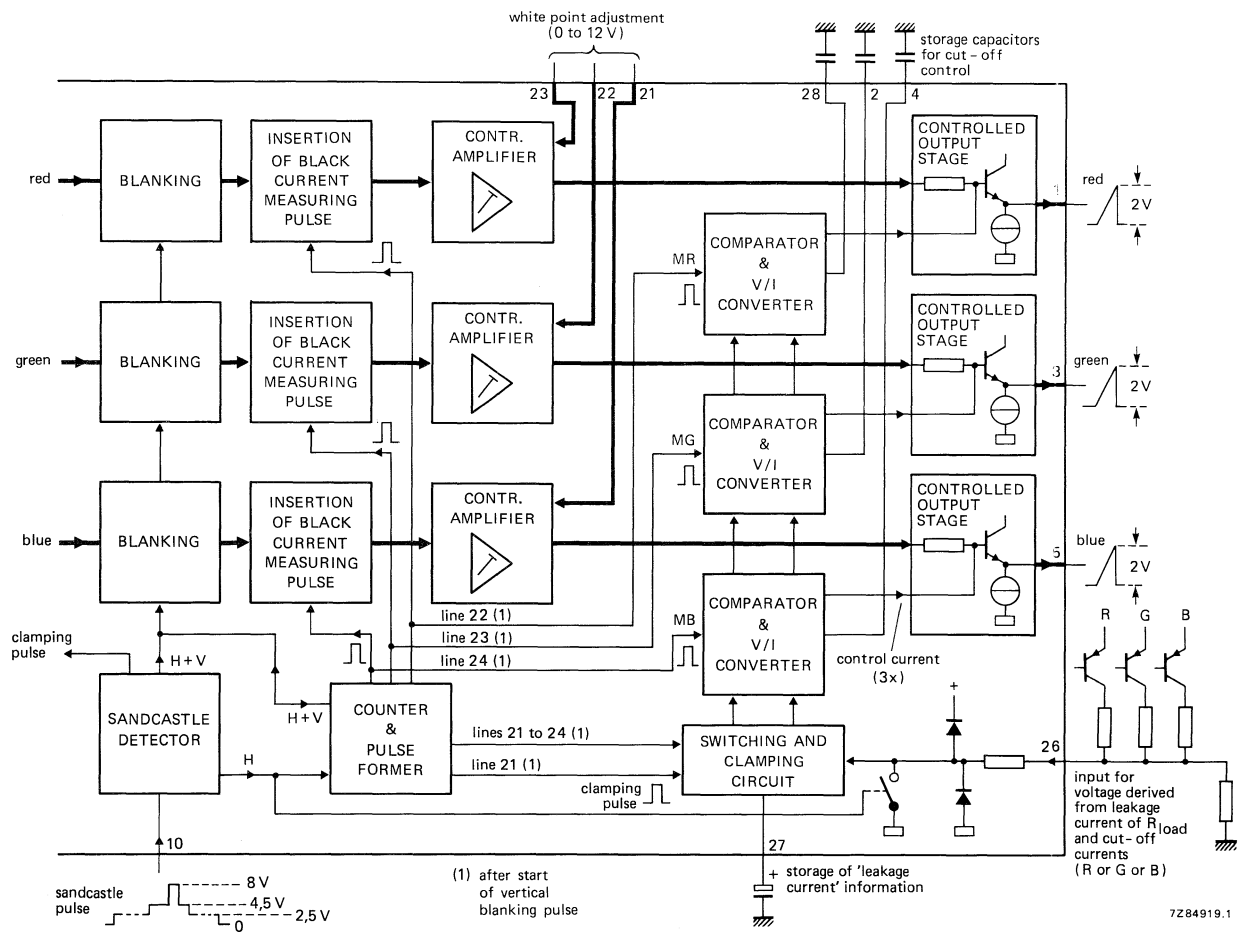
white point adjustment
(0 to 12 V)

storage capacitors for cut - off control

23 22 21

28 2 4

red

BLANKING

INSERTION OF BLACK CURRENT MEASURING PULSE

CONTR. AMPLIFIER

CONTROLLED OUTPUT STAGE

1

red

2 V

COMPARATOR & V/I CONVERTER

MR

green

BLANKING

INSERTION OF BLACK CURRENT MEASURING PULSE

CONTR. AMPLIFIER

CONTROLLED OUTPUT STAGE

3

green

2 V

COMPARATOR & V/I CONVERTER

MG

blue

BLANKING

INSERTION OF BLACK CURRENT MEASURING PULSE

CONTR. AMPLIFIER

CONTROLLED OUTPUT STAGE

5

blue

2 V

COMPARATOR & V/I CONVERTER

MB

line 22 (1)

line 23 (1)

line 24 (1)

control current (3x)

clamping pulse

H + V

H + V

SANDCASTLE DETECTOR

COUNTER & PULSE FORMER

H

lines 21 to 24 (1)

line 21 (1)

clamping pulse

SWITCHING AND CLAMPING CIRCUIT

R G B

+

26

input for voltage derived from leakage current of $R_{load}$ and cut - off currents (R or G or B)

10

27

sandcastle pulse

8 V

4,5 V

2,5 V

0

(1) after start of vertical blanking pulse

+ storage of 'leakage current' information

7Z84919.1